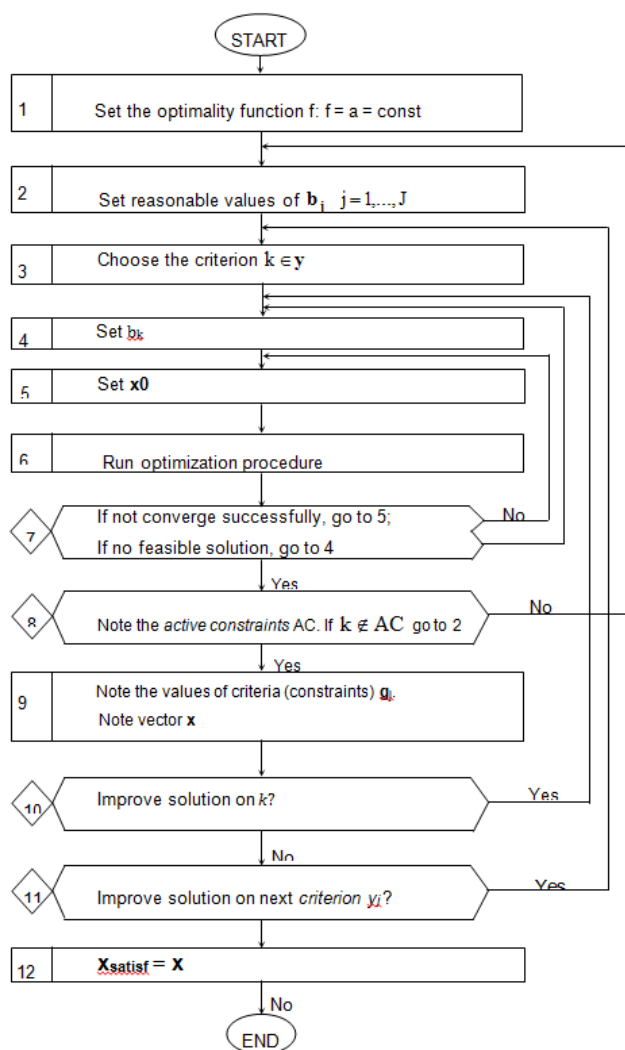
START

1 Set the optimality function f: f = a = const

2 Set reasonable values of $\mathbf{b}_j$ $j = 1,\ldots,J$

3 Choose the criterion $k \in \mathbf{y}$

4 Set $b_k$

5 Set **x0**

6 Run optimization procedure

7 If not converge successfully, go to 5; If no feasible solution, go to 4

No

Yes

8 Note the *active constraints* AC. If $k \notin AC$ go to 2

No

Yes

9 Note the values of criteria (constraints) $g_i$. Note vector **x**

10 Improve solution on *k*?

Yes

No

11 Improve solution on next *criterion* $y_i$?

Yes

12 $\mathbf{x}_{satisf} = \mathbf{x}$

No

END